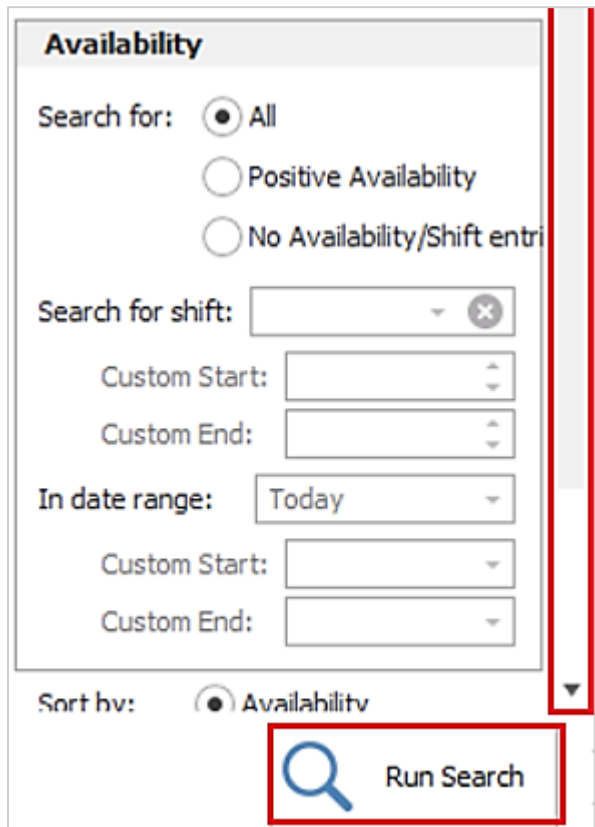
Availability

Search for: All

Positive Availability

No Availability/Shift entri

Search for shift:

Custom Start:

Custom End:

In date range: Today

Custom Start:

Custom End:

Sort by: Availability

Run Search